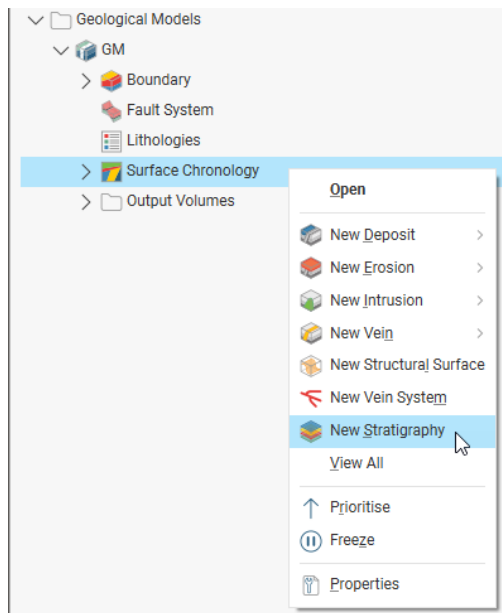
Geological Models
GM
Boundary
Fault System
Lithologies
Surface Chronology
Output Volumes

Open
New Deposit
New Erosion
New Intrusion
New Vein
New Structural Surface
New Vein System
New Stratigraphy
View All
Prioritise
Freeze
Properties